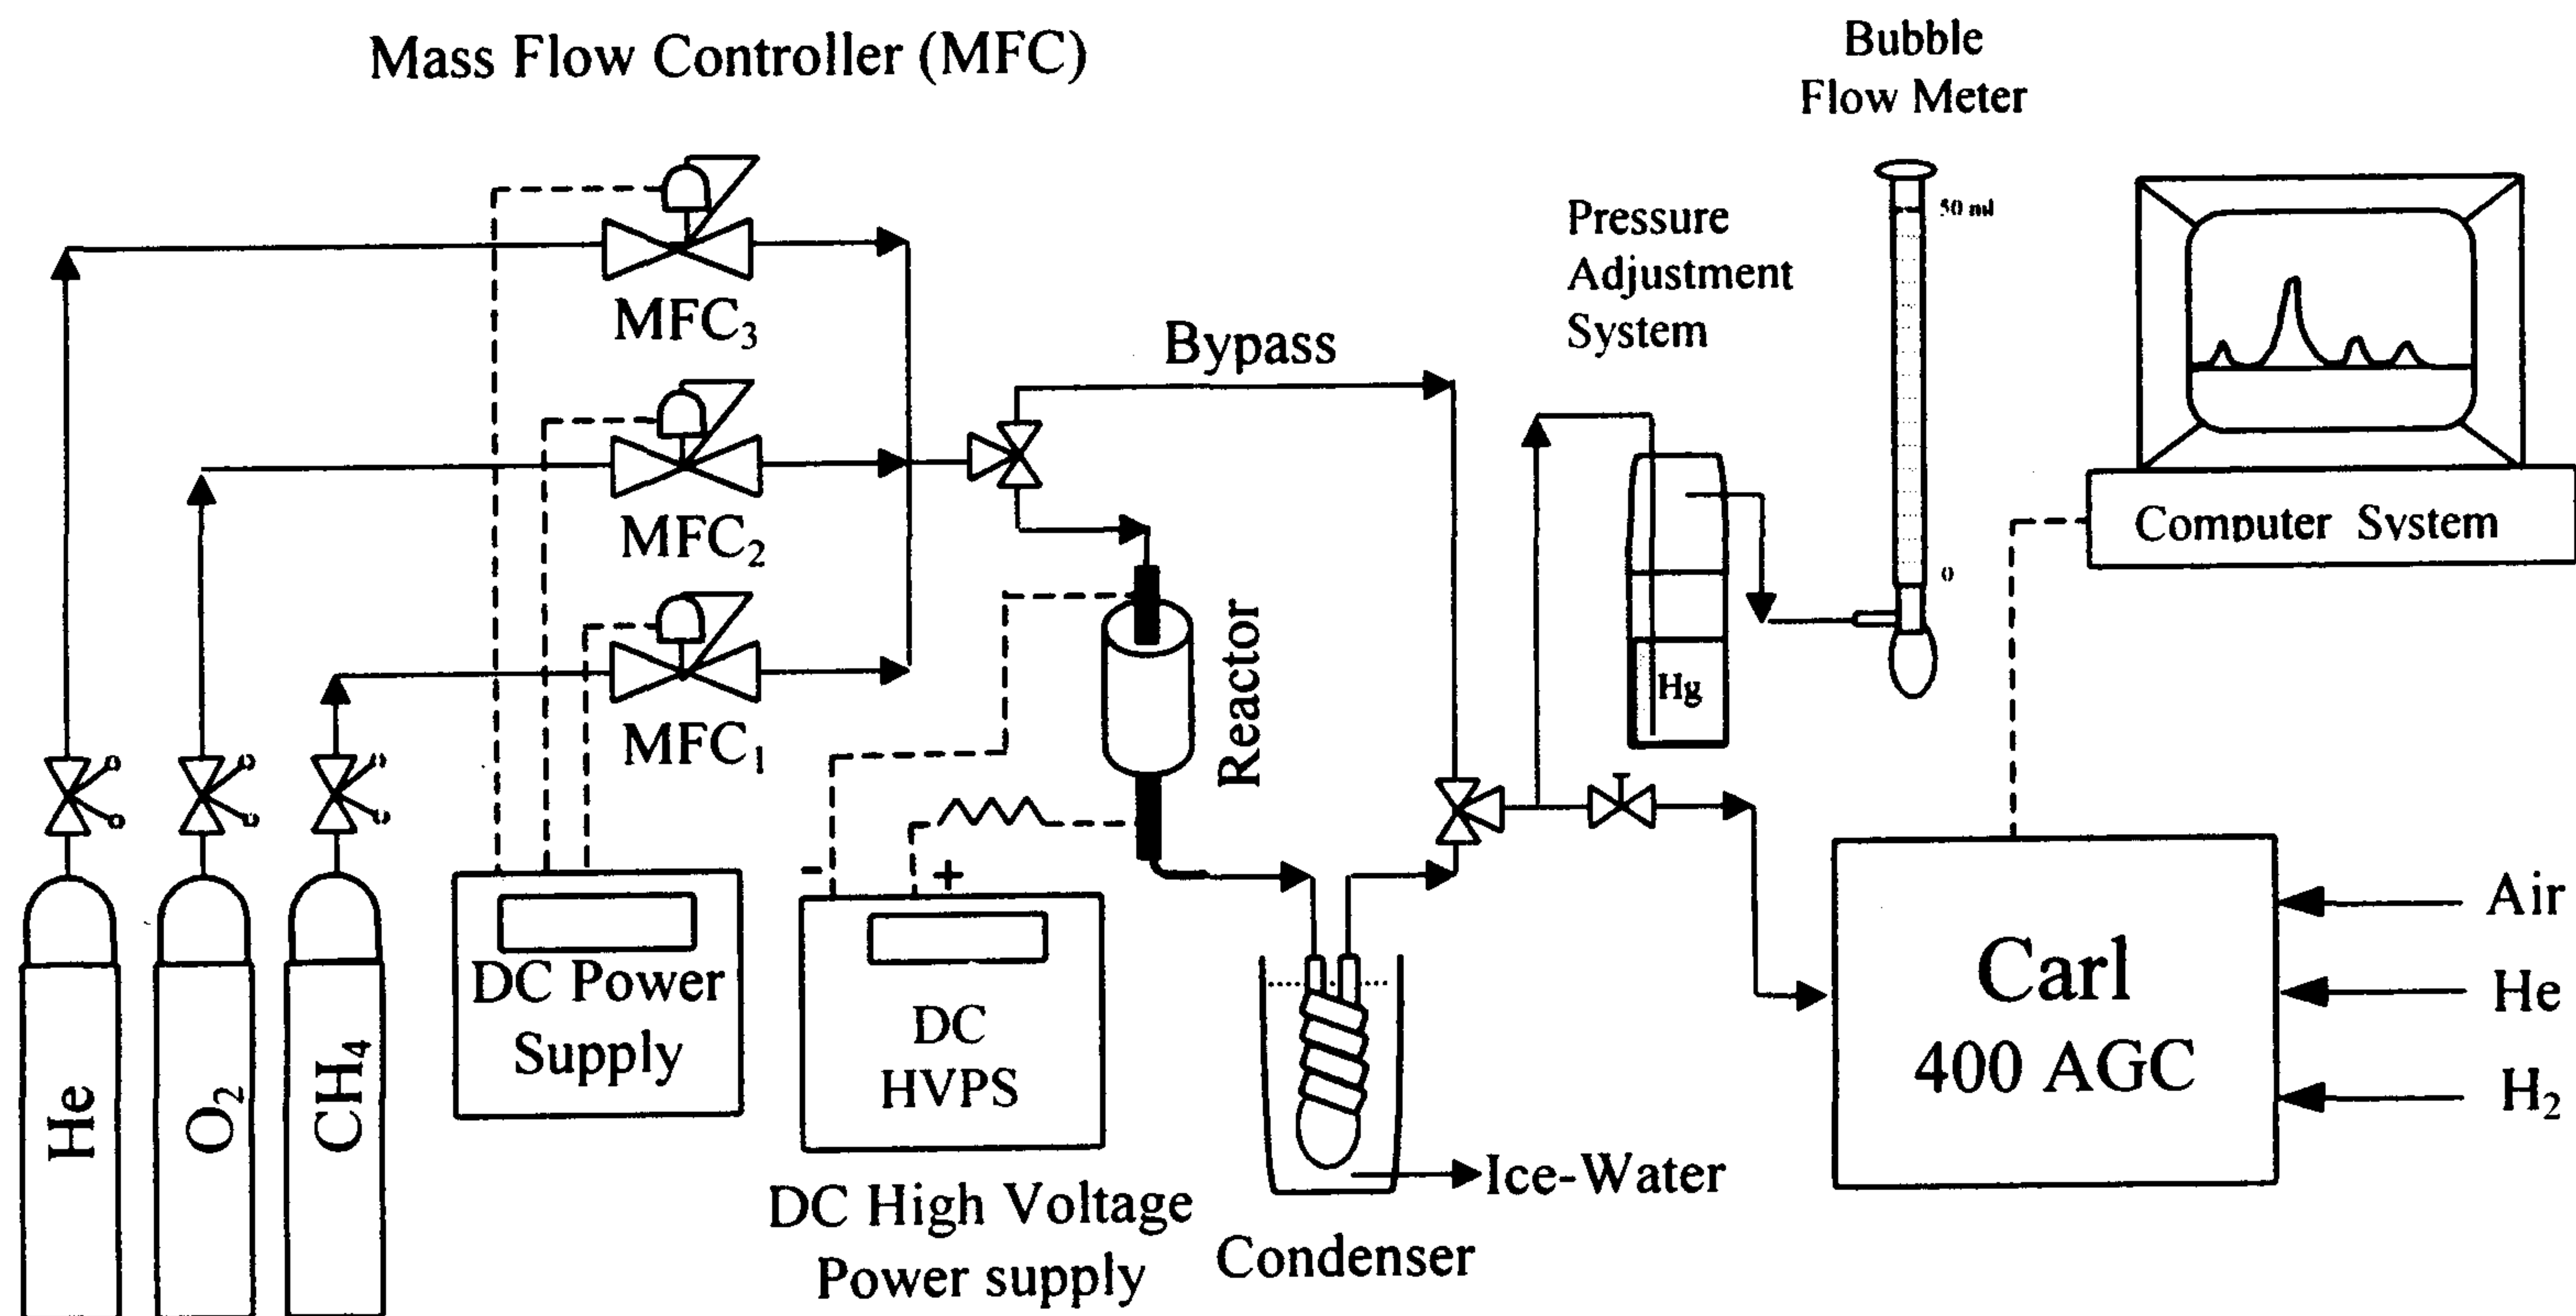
Mass Flow Controller (MFC)

Bubble Flow Meter

50 ml

0

Pressure Adjustment System

Bypass

$MFC_3$

$MFC_2$

$MFC_1$

Reactor

Hg

Computer System

-

+

DC Power Supply

DC HVPS

DC High Voltage Power supply

Condenser

Ice-Water

Carl 400 AGC

Air

He

$H_2$

He

$O_2$

$CH_4$